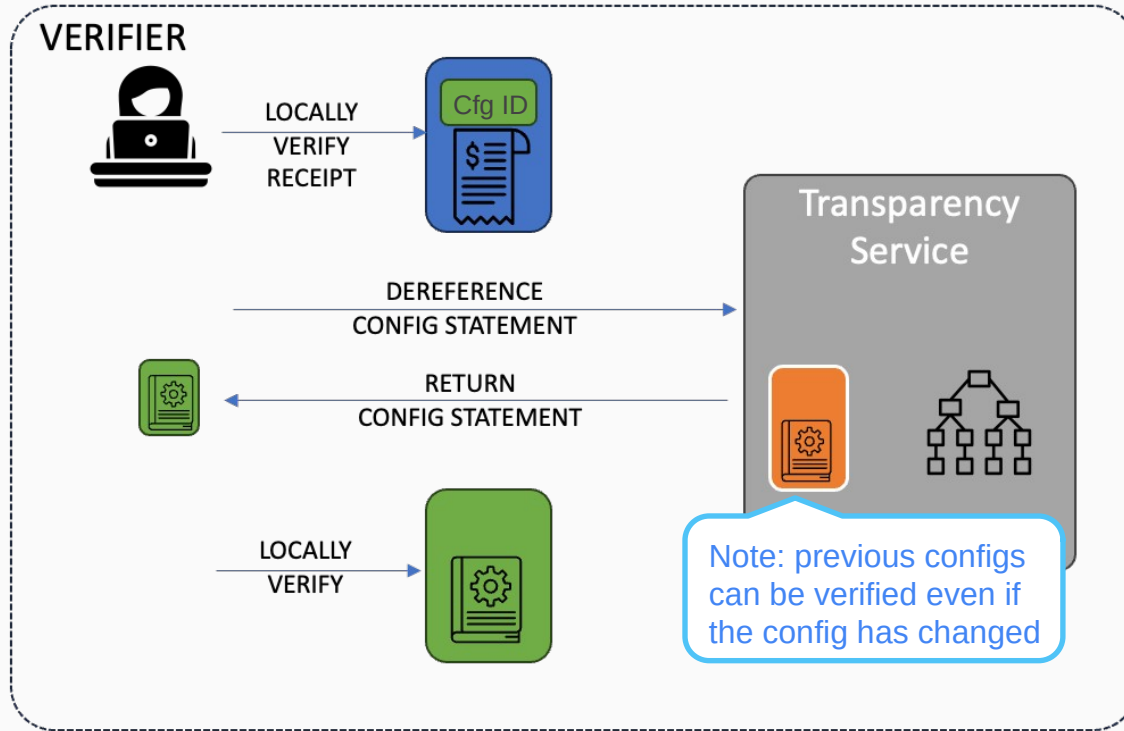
VERIFIER

LOCALLY VERIFY RECEIPT

Cfg ID

$

Transparency Service

DEREFERENCE CONFIG STATEMENT

RETURN CONFIG STATEMENT

LOCALLY VERIFY

Note: previous configs can be verified even if the config has changed